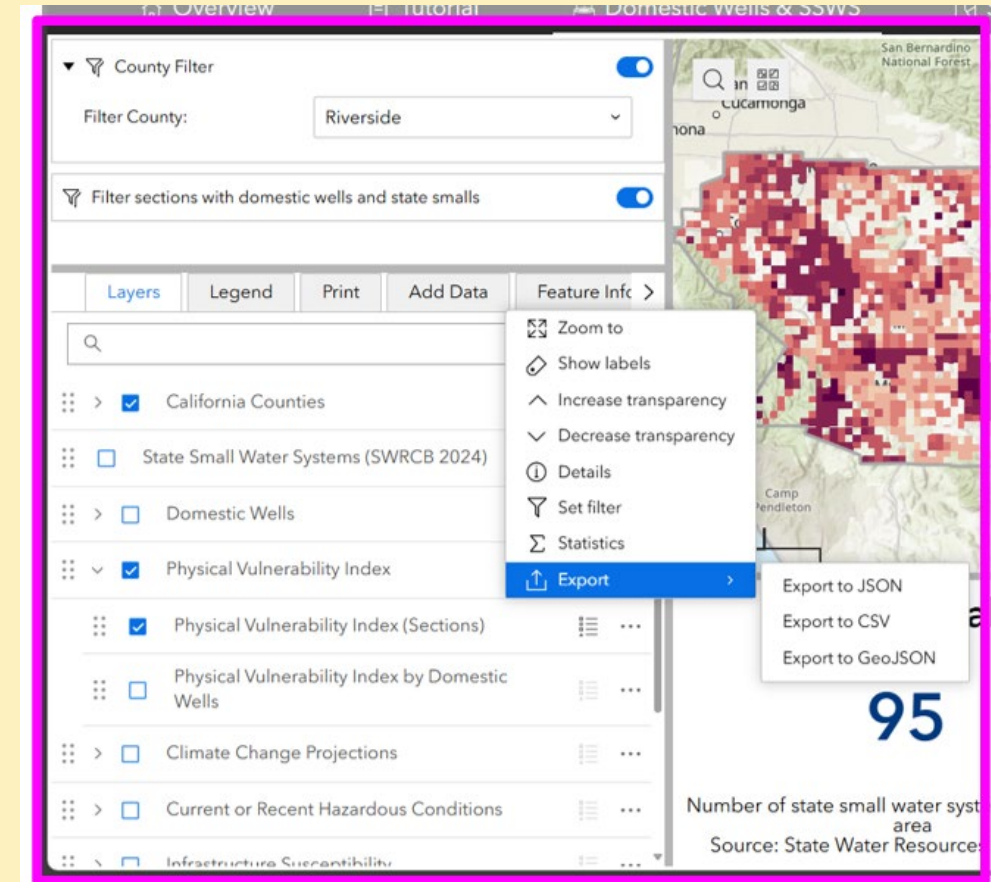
Overview Tutorial Domestic Wells & SSWS

County Filter

Filter County: Riverside

Filter sections with domestic wells and state smalls

Layers Legend Print Add Data Feature Info

California Counties

State Small Water Systems (SWRCB 2024)

Domestic Wells

Physical Vulnerability Index

Physical Vulnerability Index (Sections)

Physical Vulnerability Index by Domestic Wells

Climate Change Projections

Current or Recent Hazardous Conditions

Infrastructure Susceptibility

Zoom to
Show labels
Increase transparency
Decrease transparency
Details
Set filter
Statistics
Export

Export to JSON
Export to CSV
Export to GeoJSON

San Bernardino National Forest
Cucamonga
Camp Pendleton

95

Number of state small water syst
area
Source: State Water Resource